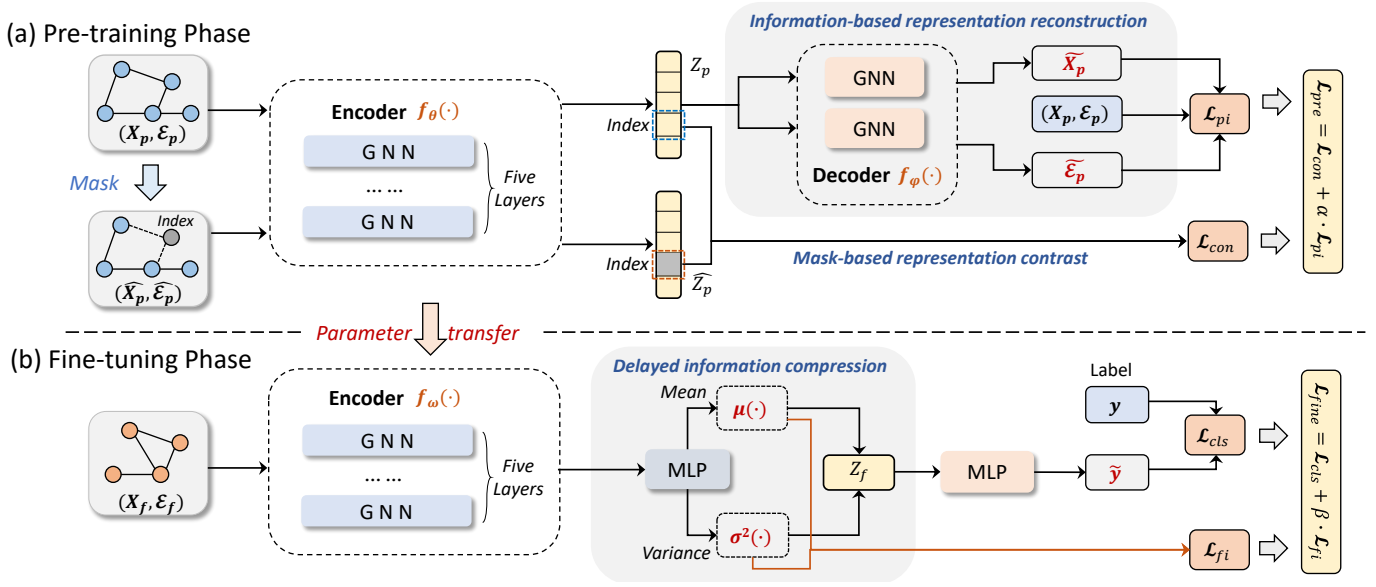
(a) Pre-training Phase

$(X_p, \mathcal{E}_p)$

Mask

Index

$(\widehat{X_p}, \widehat{\mathcal{E}_p})$

Encoder $f_\theta(\cdot)$

G N N

... ...

G N N

Five Layers

$Z_p$

Index

Index

$\widehat{Z_p}$

Information-based representation reconstruction

GNN

GNN

Decoder $f_\varphi(\cdot)$

$\widetilde{X_p}$

$(X_p, \mathcal{E}_p)$

$\widetilde{\mathcal{E}_p}$

$\mathcal{L}_{pi}$

$\mathcal{L}_{con}$

Mask-based representation contrast

$\mathcal{L}_{pre} = \mathcal{L}_{con} + \alpha \cdot \mathcal{L}_{pi}$

Parameter transfer

(b) Fine-tuning Phase

$(X_f, \mathcal{E}_f)$

Encoder $f_\omega(\cdot)$

G N N

... ...

G N N

Five Layers

Delayed information compression

Mean

$\mu(\cdot)$

MLP

Variance

$\sigma^2(\cdot)$

$Z_f$

MLP

Label

$y$

$\widetilde{y}$

$\mathcal{L}_{cls}$

$\mathcal{L}_{fi}$

$\mathcal{L}_{fine} = \mathcal{L}_{cls} + \beta \cdot \mathcal{L}_{fi}$